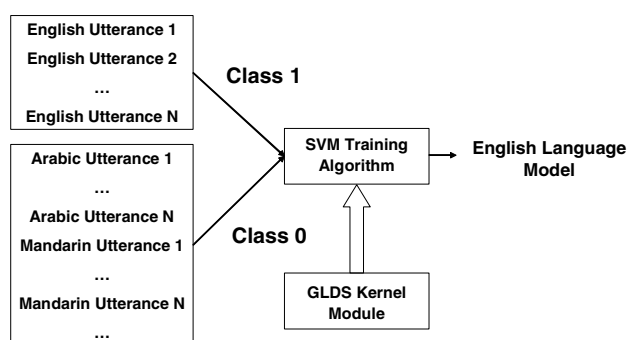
English Utterance 1
English Utterance 2
…
English Utterance N

Class 1

Arabic Utterance 1
…
Arabic Utterance N
Mandarin Utterance 1
…
Mandarin Utterance N
…

Class 0

SVM Training Algorithm

English Language Model

GLDS Kernel Module